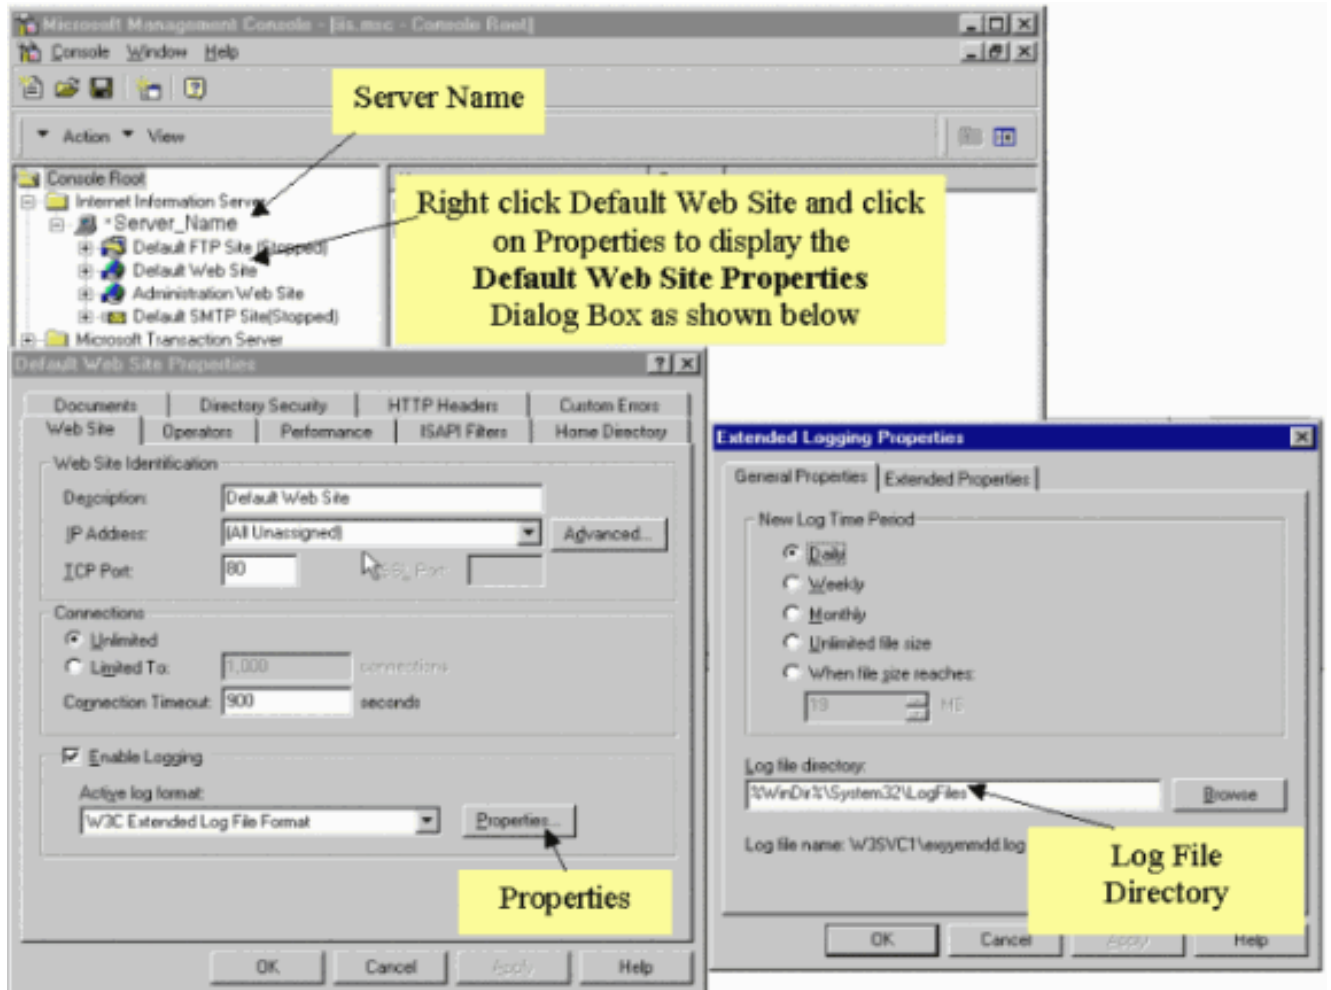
Microsoft Management Console - [iis.msc - Console Root]
Console Window Help
Action View
Server Name
Console Root
Internet Information Server
*Server_Name
Default FTP Site (Stopped)
Default Web Site
Administration Web Site
Default SMTP Site(Stopped)
Microsoft Transaction Server
Right click Default Web Site and click on Properties to display the **Default Web Site Properties** Dialog Box as shown below

Default Web Site Properties
Documents | Directory Security | HTTP Headers | Custom Errors
Web Site | Operators | Performance | ISAPI Filters | Home Directory
Web Site Identification
Description: Default Web Site
IP Address: (All Unassigned)
Advanced...
TCP Port: 80
SSL Port:
Connections
Unlimited
Limited To: 1,000 connections
Connection Timeout: 900 seconds
Enable Logging
Active log format:
W3C Extended Log File Format
Properties...
Properties
OK Cancel Apply Help

Extended Logging Properties
General Properties | Extended Properties
New Log Time Period
Daily
Weekly
Monthly
Unlimited file size
When file size reaches:
19 MB
Log file directory:
%WinDir%\System32\LogFiles
Browse
Log file name: W3SVC1\exyymmdd.log
Log File Directory
OK Cancel Apply Help